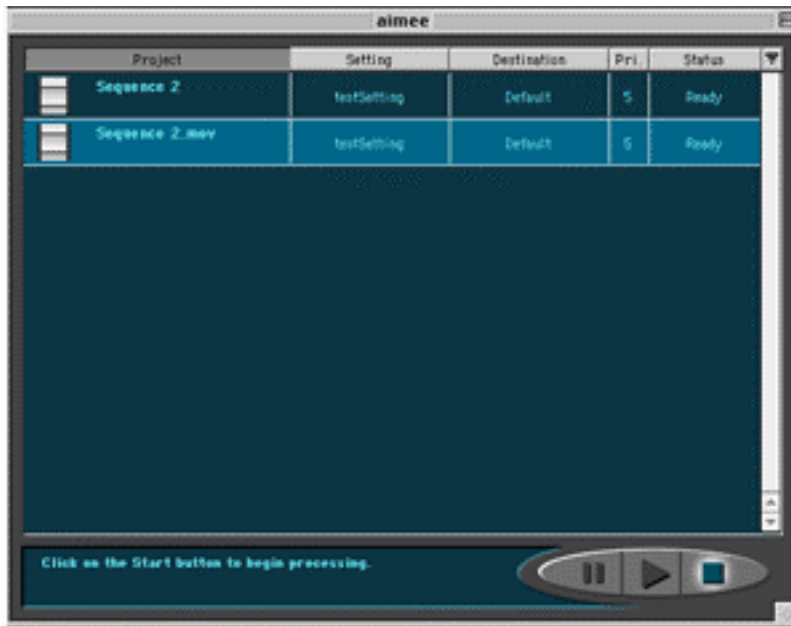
aimee

| Project | Setting | Destination | Pri. | Status |
|---|---|---|---|---|
| Sequence 2 | testSetting | Default | 5 | Ready |
| Sequence 2.mov | testSetting | Default | 5 | Ready |

Click on the Start button to begin processing.